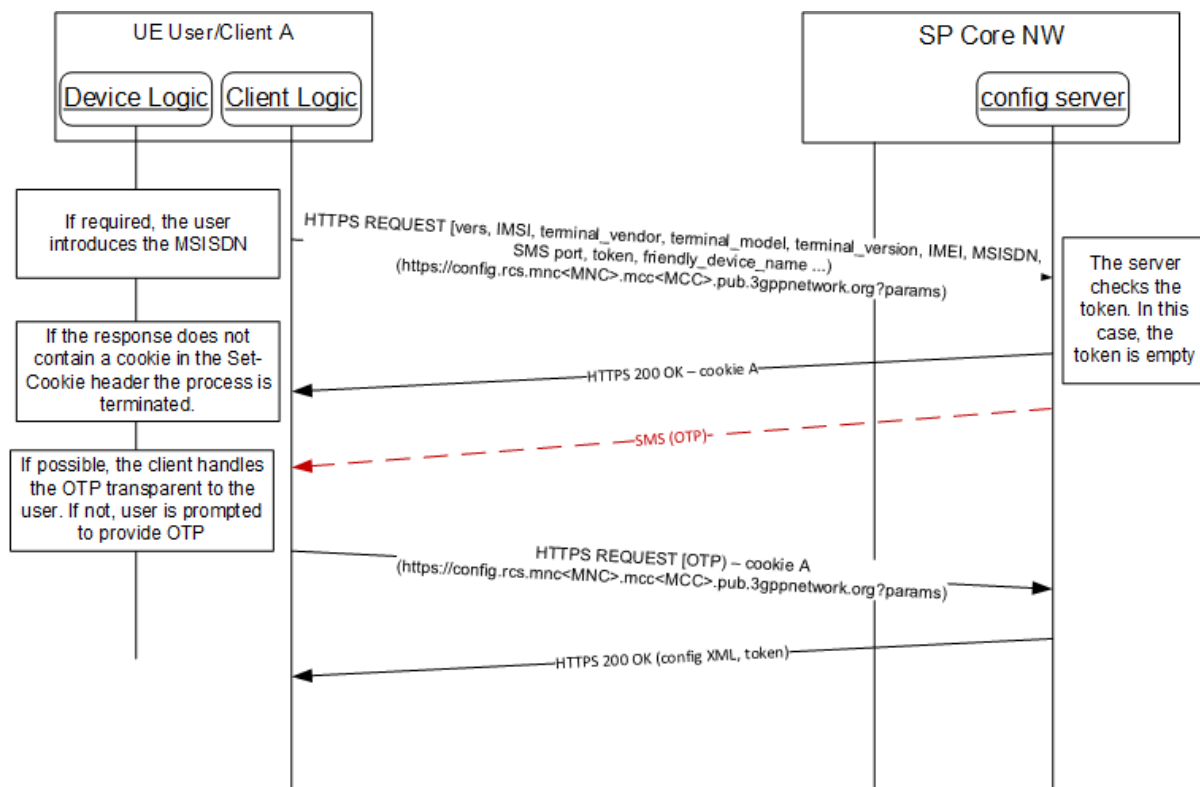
UE User/Client A

Device Logic

Client Logic

SP Core NW

config server

If required, the user introduces the MSISDN

HTTPS REQUEST [vers, IMSI, terminal_vendor, terminal_model, terminal_version, IMEI, MSISDN, SMS port, token, friendly_device_name ...)
(https://config.rcs.mnc<MNC>.mcc<MCC>.pub.3gppnetwork.org?params)

The server checks the token. In this case, the token is empty

If the response does not contain a cookie in the Set-Cookie header the process is terminated.

HTTPS 200 OK – cookie A

SMS (OTP)

If possible, the client handles the OTP transparent to the user. If not, user is prompted to provide OTP

HTTPS REQUEST [OTP) – cookie A
(https://config.rcs.mnc<MNC>.mcc<MCC>.pub.3gppnetwork.org?params)

HTTPS 200 OK (config XML, token)